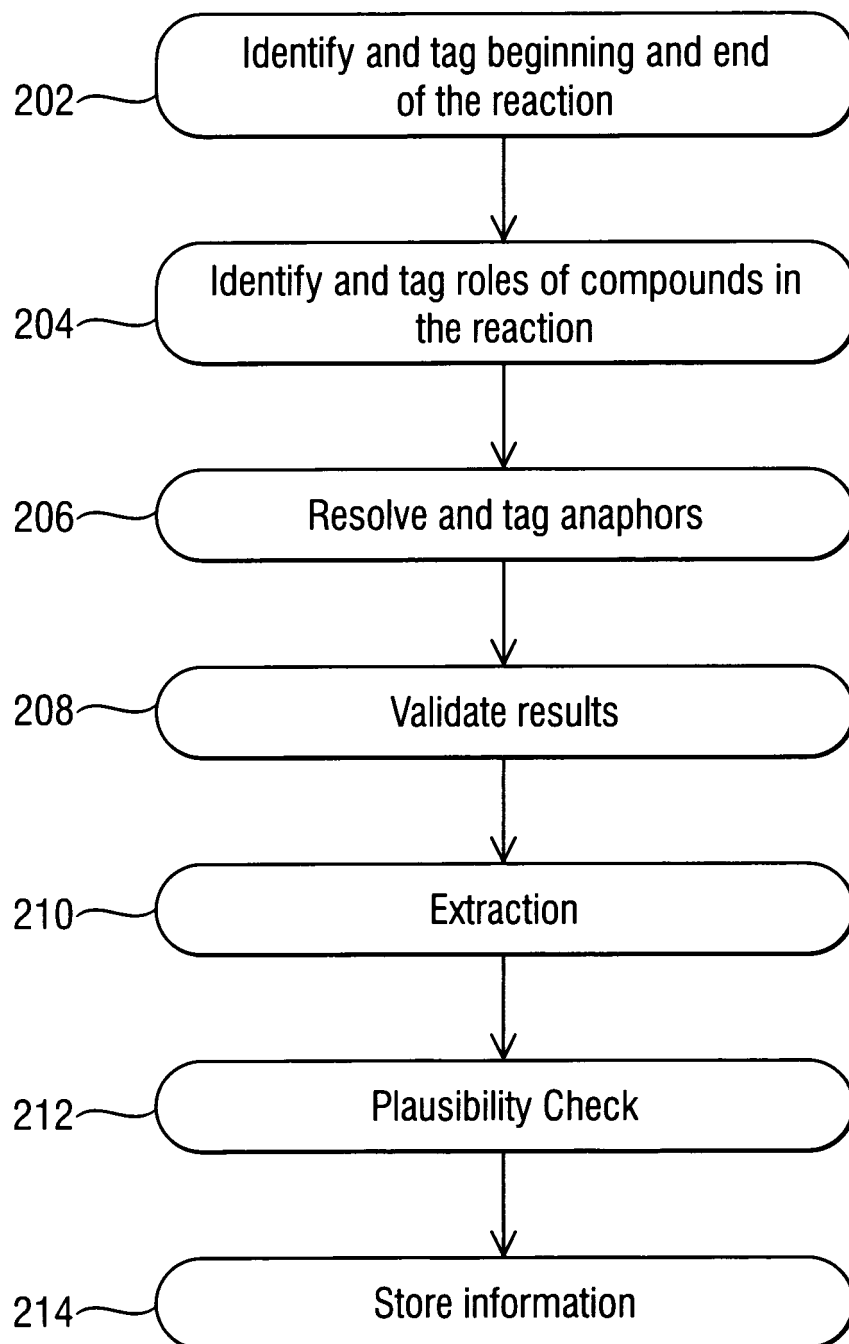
202 Identify and tag beginning and end of the reaction

204 Identify and tag roles of compounds in the reaction

206 Resolve and tag anaphors

208 Validate results

210 Extraction

212 Plausibility Check

214 Store information